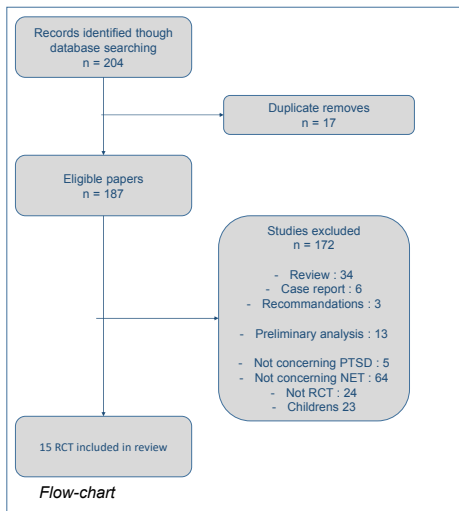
Records identified though database searching
n = 204

Duplicate removes
n = 17

Eligible papers
n = 187

Studies excluded
n = 172

- Review : 34
- Case report : 6
- Recommandations : 3

- Preliminary analysis : 13

- Not concerning PTSD : 5
- Not concerning NET : 64
- Not RCT : 24
- Childrens 23

15 RCT included in review

Flow-chart